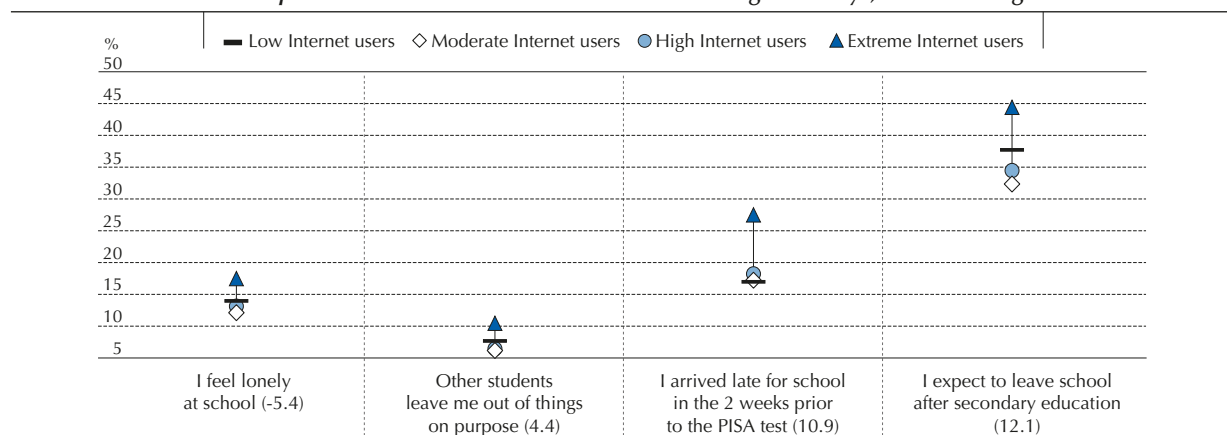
Low Internet users ◇ Moderate Internet users High Internet users Extreme Internet users

%
50
45
40
35
30
25
20
15
10
5

I feel lonely at school (-5.4)

Other students leave me out of things on purpose (4.4)

I arrived late for school in the 2 weeks prior to the PISA test (10.9)

I expect to leave school after secondary education (12.1)